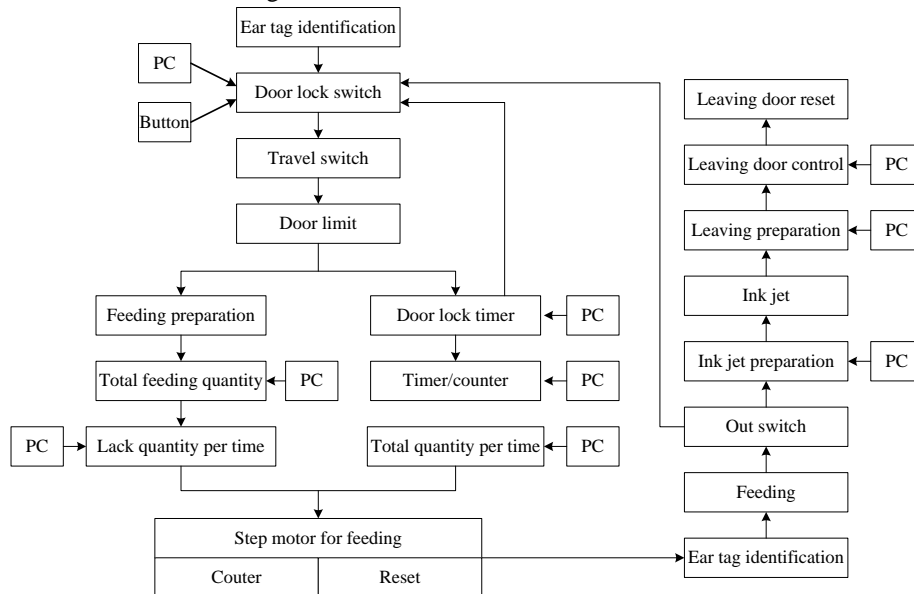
Ear tag identification

PC

Door lock switch

Button

Travel switch

Door limit

Feeding preparation

Door lock timer

PC

Total feeding quantity

PC

Timer/counter

PC

PC

Lack quantity per time

Total quantity per time

PC

Step motor for feeding

| Couter | Reset |
|---|---|

Leaving door reset

Leaving door control

PC

Leaving preparation

PC

Ink jet

Ink jet preparation

PC

Out switch

Feeding

Ear tag identification